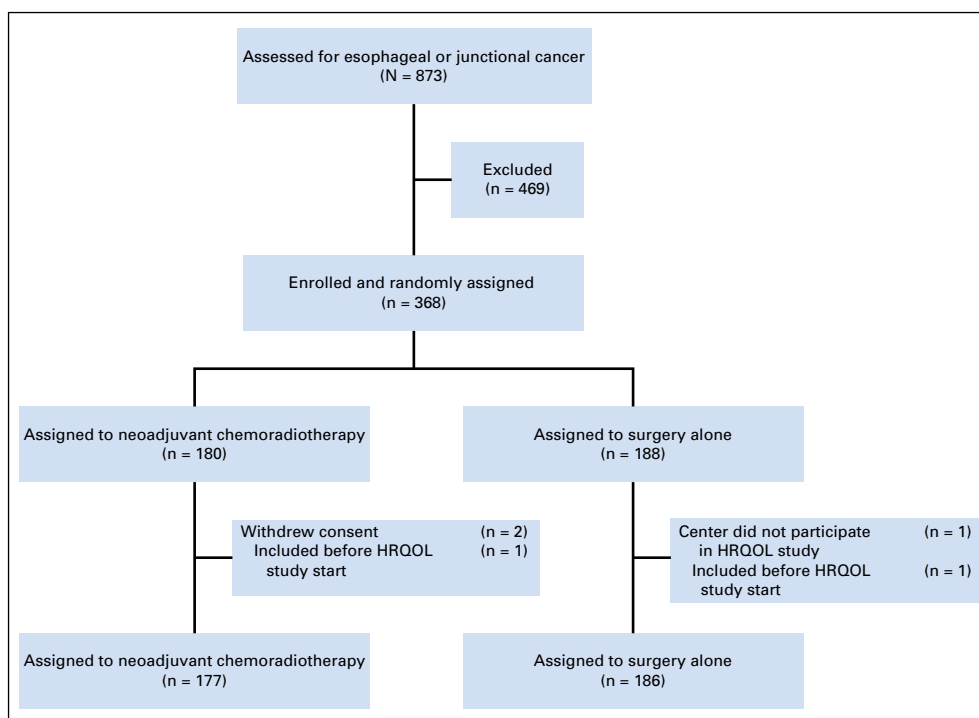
Assessed for esophageal or junctional cancer
(N = 873)

Excluded
(n = 469)

Enrolled and randomly assigned
(n = 368)

Assigned to neoadjuvant chemoradiotherapy
(n = 180)

Assigned to surgery alone
(n = 188)

Withdrew consent (n = 2)
Included before HRQOL study start (n = 1)

Center did not participate in HRQOL study (n = 1)
Included before HRQOL study start (n = 1)

Assigned to neoadjuvant chemoradiotherapy
(n = 177)

Assigned to surgery alone
(n = 186)